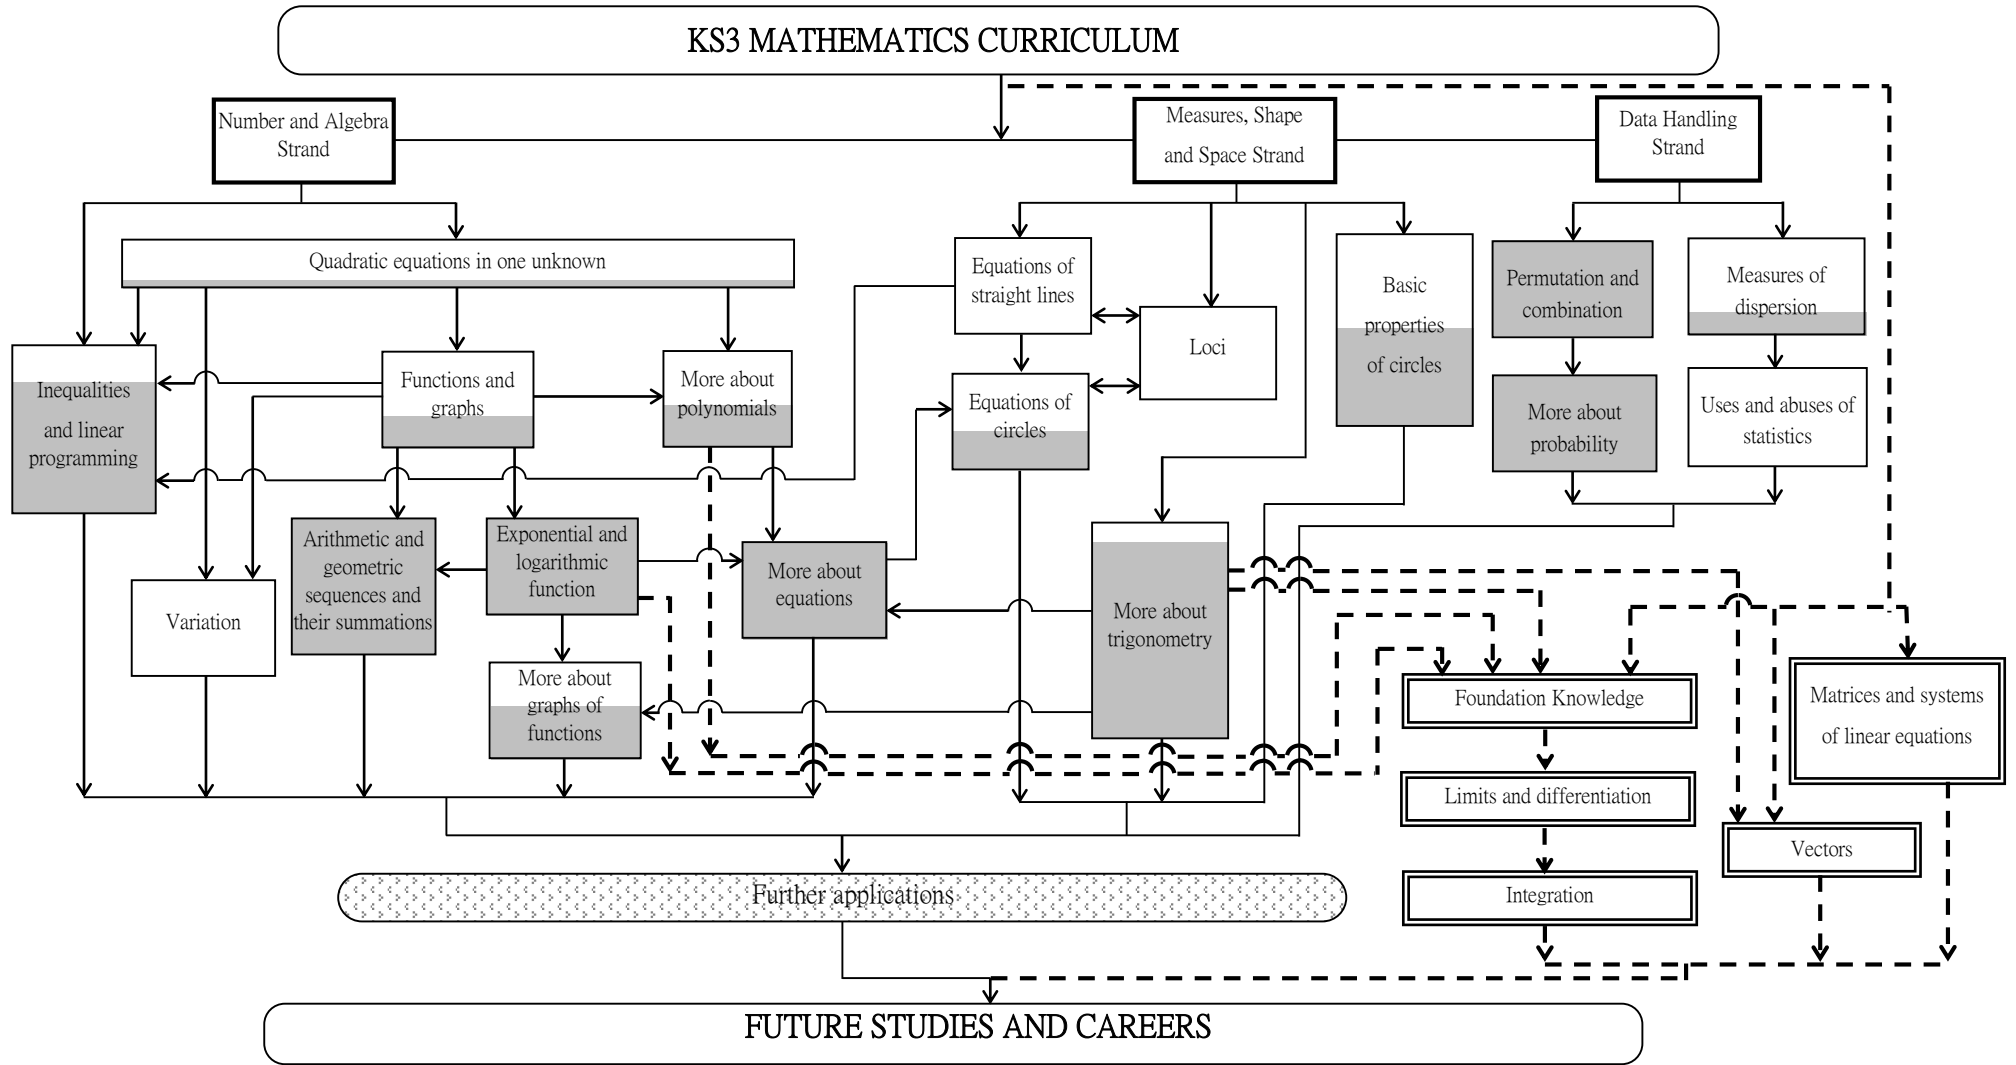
KS3 MATHEMATICS CURRICULUM

Number and Algebra Strand

Measures, Shape and Space Strand

Data Handling Strand

Quadratic equations in one unknown

Equations of straight lines

Loci

Basic properties of circles

Permutation and combination

Measures of dispersion

Inequalities and linear programming

Functions and graphs

More about polynomials

Equations of circles

More about probability

Uses and abuses of statistics

Arithmetic and geometric sequences and their summations

Exponential and logarithmic function

More about equations

More about trigonometry

Variation

More about graphs of functions

Foundation Knowledge

Matrices and systems of linear equations

Limits and differentiation

Vectors

Integration

Further applications

FUTURE STUDIES AND CAREERS